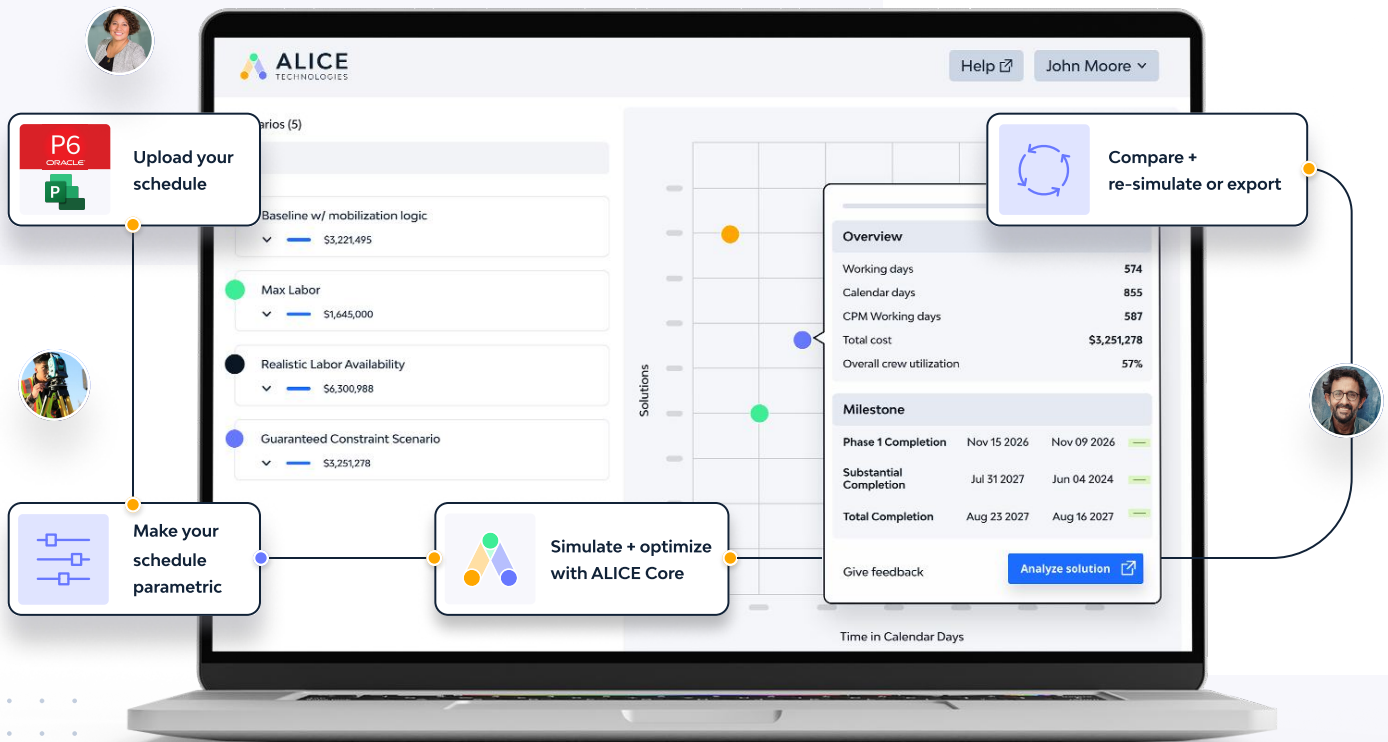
ALICE
TECHNOLOGIES

Help

John Moore

P6
ORACLE

P

Upload your schedule

arios (5)

Baseline w/ mobilization logic
$3,221,495

Max Labor
$1,645,000

Realistic Labor Availability
$6,300,988

Guaranteed Constraint Scenario
$3,251,278

Compare + re-simulate or export

Solutions

Overview

| Working days | 574 |
|---|---|
| Calendar days | 855 |
| CPM Working days | 587 |
| Total cost | $3,251,278 |
| Overall crew utilization | 57% |

Milestone

| Phase 1 Completion | Nov 15 2026 | Nov 09 2026 |
|---|---|---|
| Substantial Completion | Jul 31 2027 | Jun 04 2024 |
| Total Completion | Aug 23 2027 | Aug 16 2027 |

Give feedback

Analyze solution

Make your schedule parametric

Simulate + optimize with ALICE Core

Time in Calendar Days